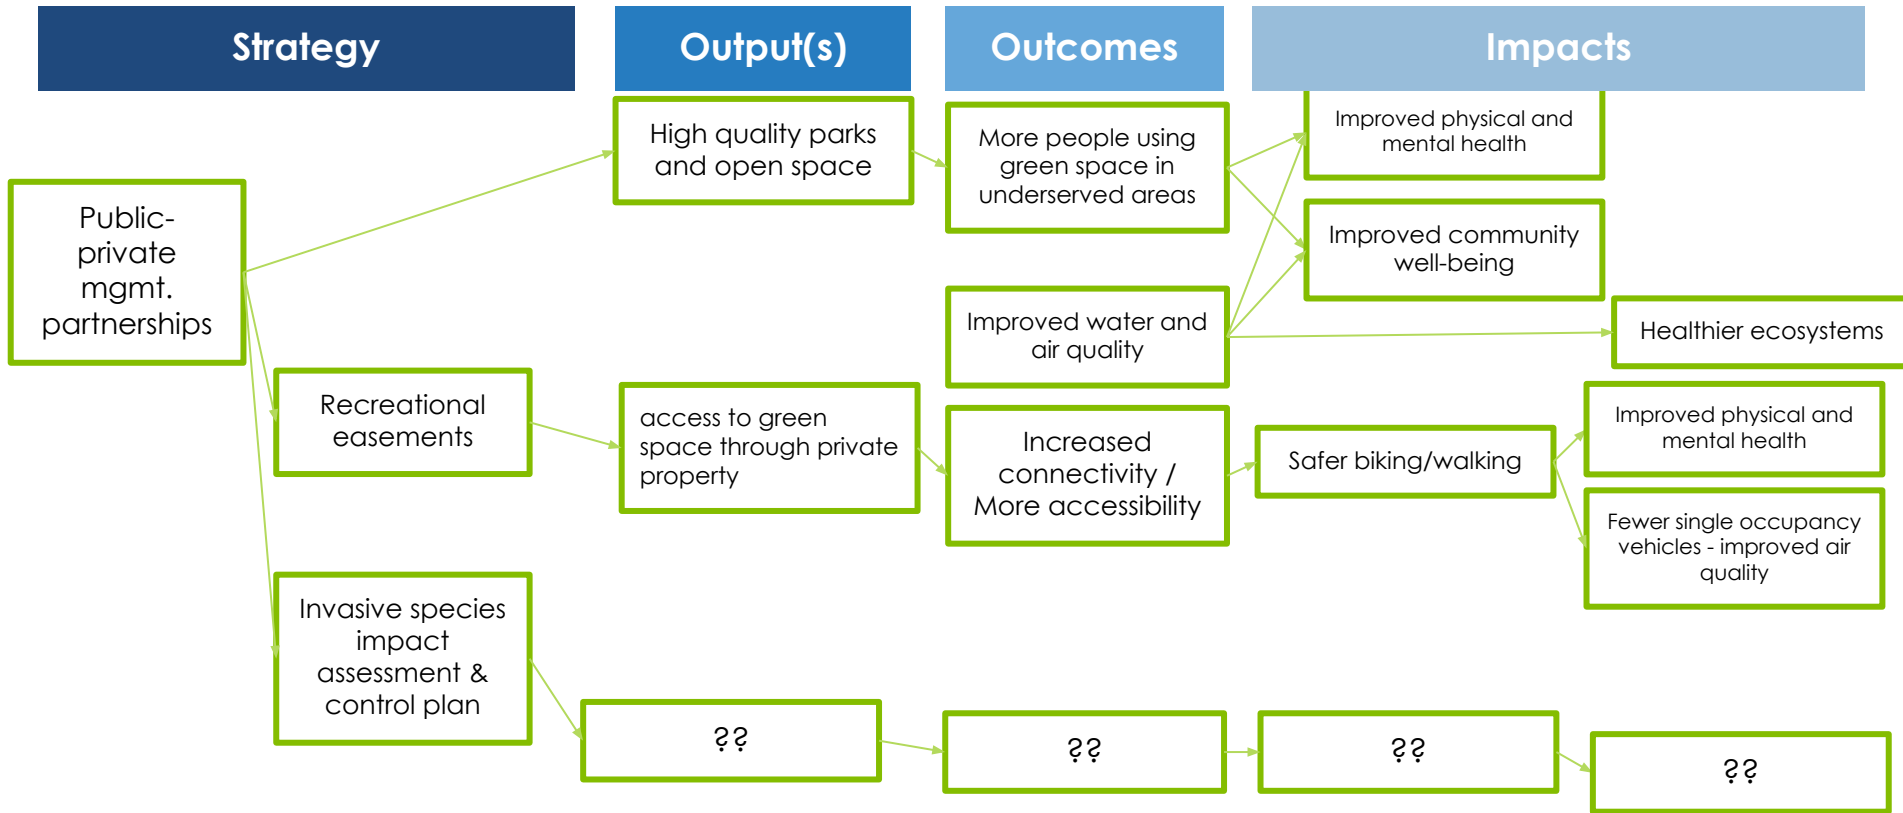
Strategy

Output(s)

Outcomes

Impacts

Public-private mgmt. partnerships

High quality parks and open space

More people using green space in underserved areas

Improved physical and mental health

Improved community well-being

Improved water and air quality

Healthier ecosystems

Recreational easements

access to green space through private property

Increased connectivity / More accessibility

Safer biking/walking

Improved physical and mental health

Fewer single occupancy vehicles - improved air quality

Invasive species impact assessment & control plan

??

??

??

??